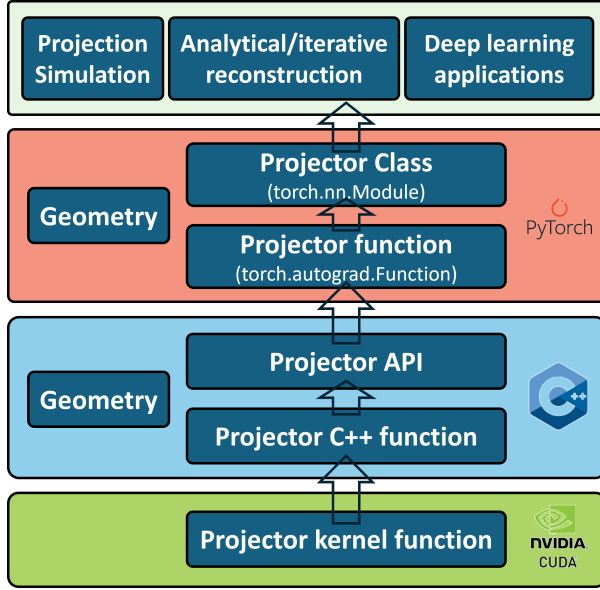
Projection Simulation

Analytical/iterative reconstruction

Deep learning applications

Projector Class
(torch.nn.Module)

Geometry

PyTorch

Projector function
(torch.autograd.Function)

Projector API

Geometry

C++

Projector C++ function

Projector kernel function

NVIDIA
CUDA